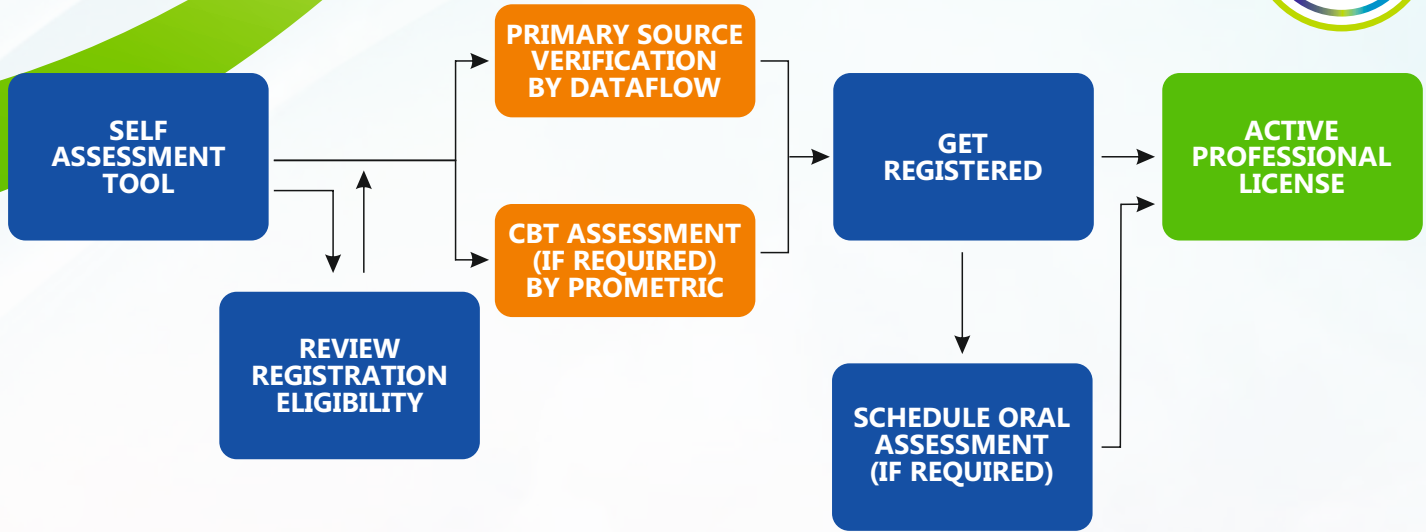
SELF ASSESSMENT TOOL

REVIEW REGISTRATION ELIGIBILITY

PRIMARY SOURCE VERIFICATION BY DATAFLOW

CBT ASSESSMENT (IF REQUIRED) BY PROMETRIC

GET REGISTERED

SCHEDULE ORAL ASSESSMENT (IF REQUIRED)

ACTIVE PROFESSIONAL LICENSE